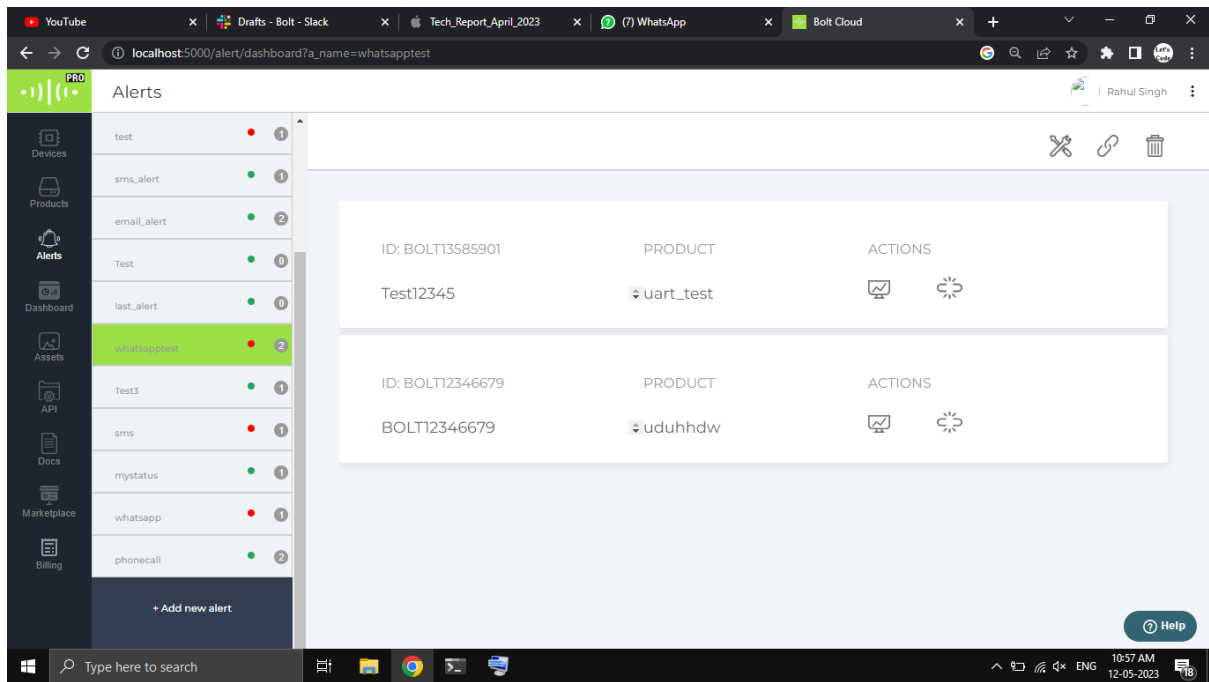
YouTube
Drafts - Bolt - Slack
Tech_Report_April_2023
(7) WhatsApp
Bolt Cloud

localhost:5000/alert/dashboard?a_name=whatsapptest

PRO
Alerts
Rahul Singh

Devices
Products
Alerts
Dashboard
Assets
API
Docs
Marketplace
Billing

test 1
sms_alert 1
email_alert 2
Test 0
last_alert 0
whatsapptest 2
Test3 1
sms 1
mystatus 1
whatsapp 1
phonecall 2
+ Add new alert

| ID: BOLT13585901 | PRODUCT | ACTIONS |
|---|---|---|
| Test12345 | uart_test | |

| ID: BOLT12346679 | PRODUCT | ACTIONS |
|---|---|---|
| BOLT12346679 | uduhhdw | |

Help

Type here to search
ENG
10:57 AM
12-05-2023
18